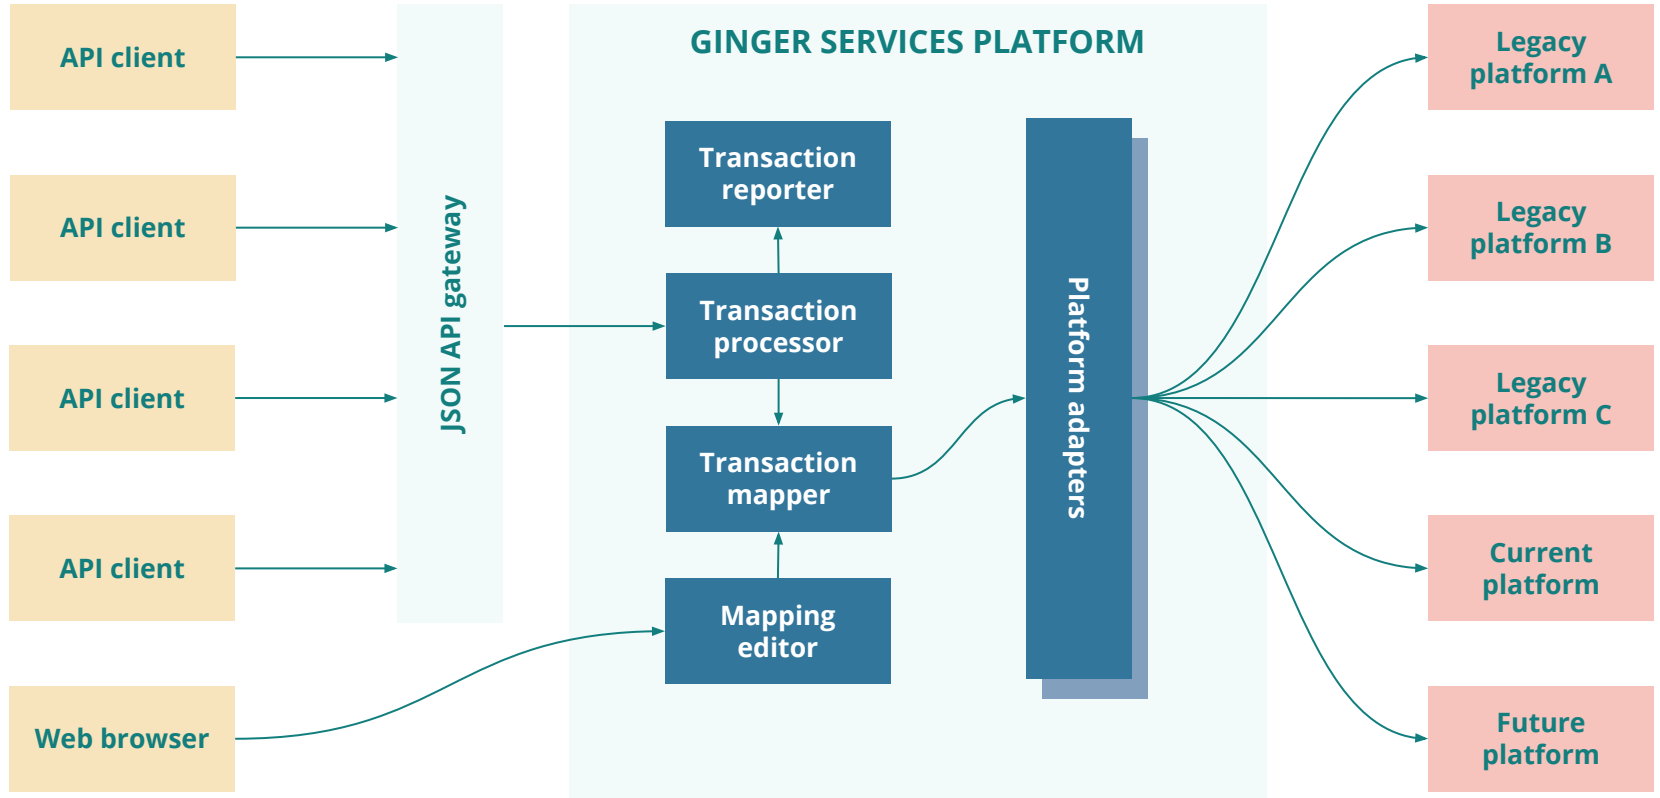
API client

API client

API client

API client

Web browser

JSON API gateway

GINGER SERVICES PLATFORM

Transaction reporter

Transaction processor

Transaction mapper

Mapping editor

Platform adapters

Legacy platform A

Legacy platform B

Legacy platform C

Current platform

Future platform